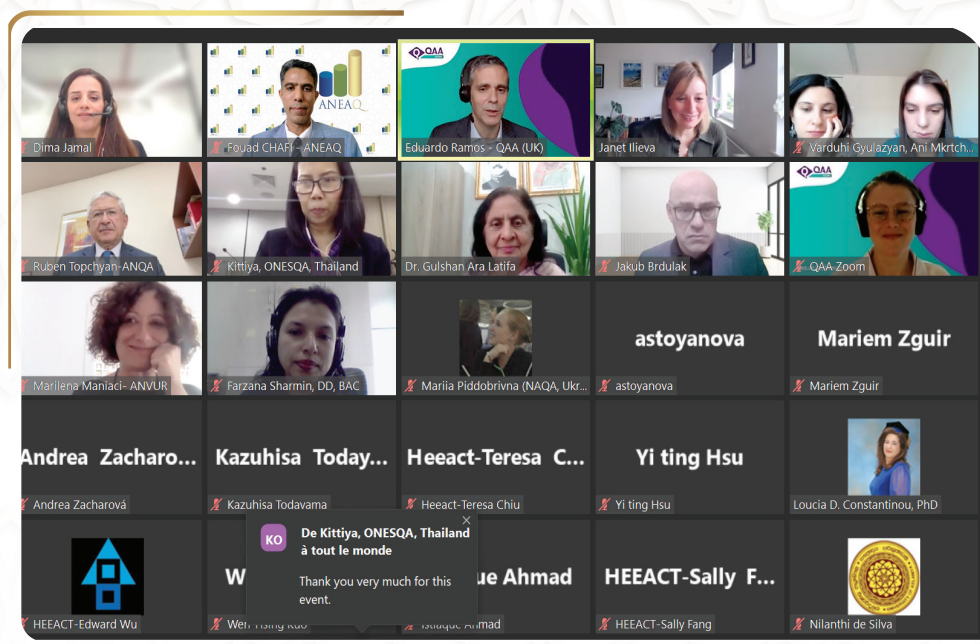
Dima Jamal

ANEAQ

Fouad CHAFI - ANEAQ

QAA

Eduardo Ramos - QAA (UK)

Janet Ilieva

Varduhi Gyulazyan, Ani Mkrtch...

Ruben Topchyan-ANQA

Kittiya, ONESQA, Thailand

Dr. Gulshan Ara Latifa

Jakub Brdulak

QAA

QAA Zoom

Marilena Maniaci- ANVUR

Farzana Sharmin, DD, BAC

Mariia Piddobrivna (NAQA, Ukr...

astoyanova

astoyanova

Mariem Zguir

Mariem Zguir

Andrea Zacharo...

Andrea Zacharová

Kazuhisa Today...

Kazuhisa Todayama

Heeact-Teresa C...

Heeact-Teresa Chiu

Yi ting Hsu

Yi ting Hsu

Loucia D. Constantinou, PhD

HEEACT-Edward Wu

W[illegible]

Wen-Hsing Kuo

KO

De Kittiya, ONESQA, Thailand à tout le monde

Thank you very much for this event.

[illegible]ue Ahmad

Istiaque Ahmad

HEEACT-Sally F...

HEEACT-Sally Fang

Nilanthi de Silva